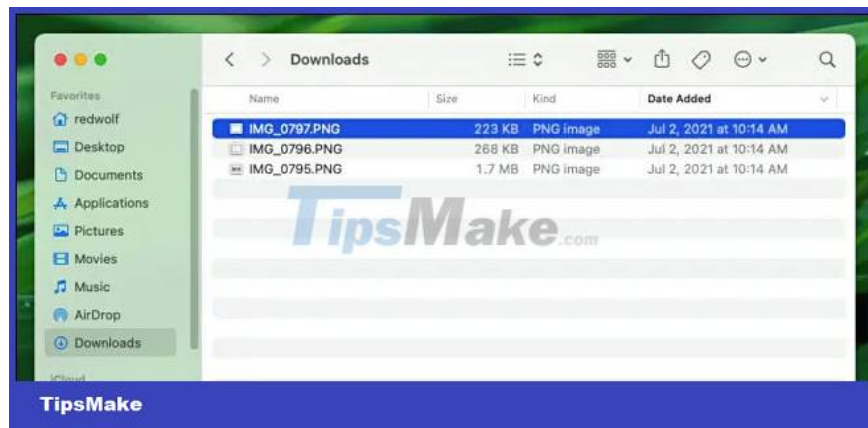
Downloads

Favorites
redwolf
Desktop
Documents
Applications
Pictures
Movies
Music
AirDrop
Downloads
iCloud

| Name | Size | Kind | Date Added |
|---|---|---|---|
| IMG_0797.PNG | 223 KB | PNG image | Jul 2, 2021 at 10:14 AM |
| IMG_0796.PNG | 268 KB | PNG image | Jul 2, 2021 at 10:14 AM |
| IMG_0795.PNG | 1.7 MB | PNG image | Jul 2, 2021 at 10:14 AM |

TipsMake.com

TipsMake